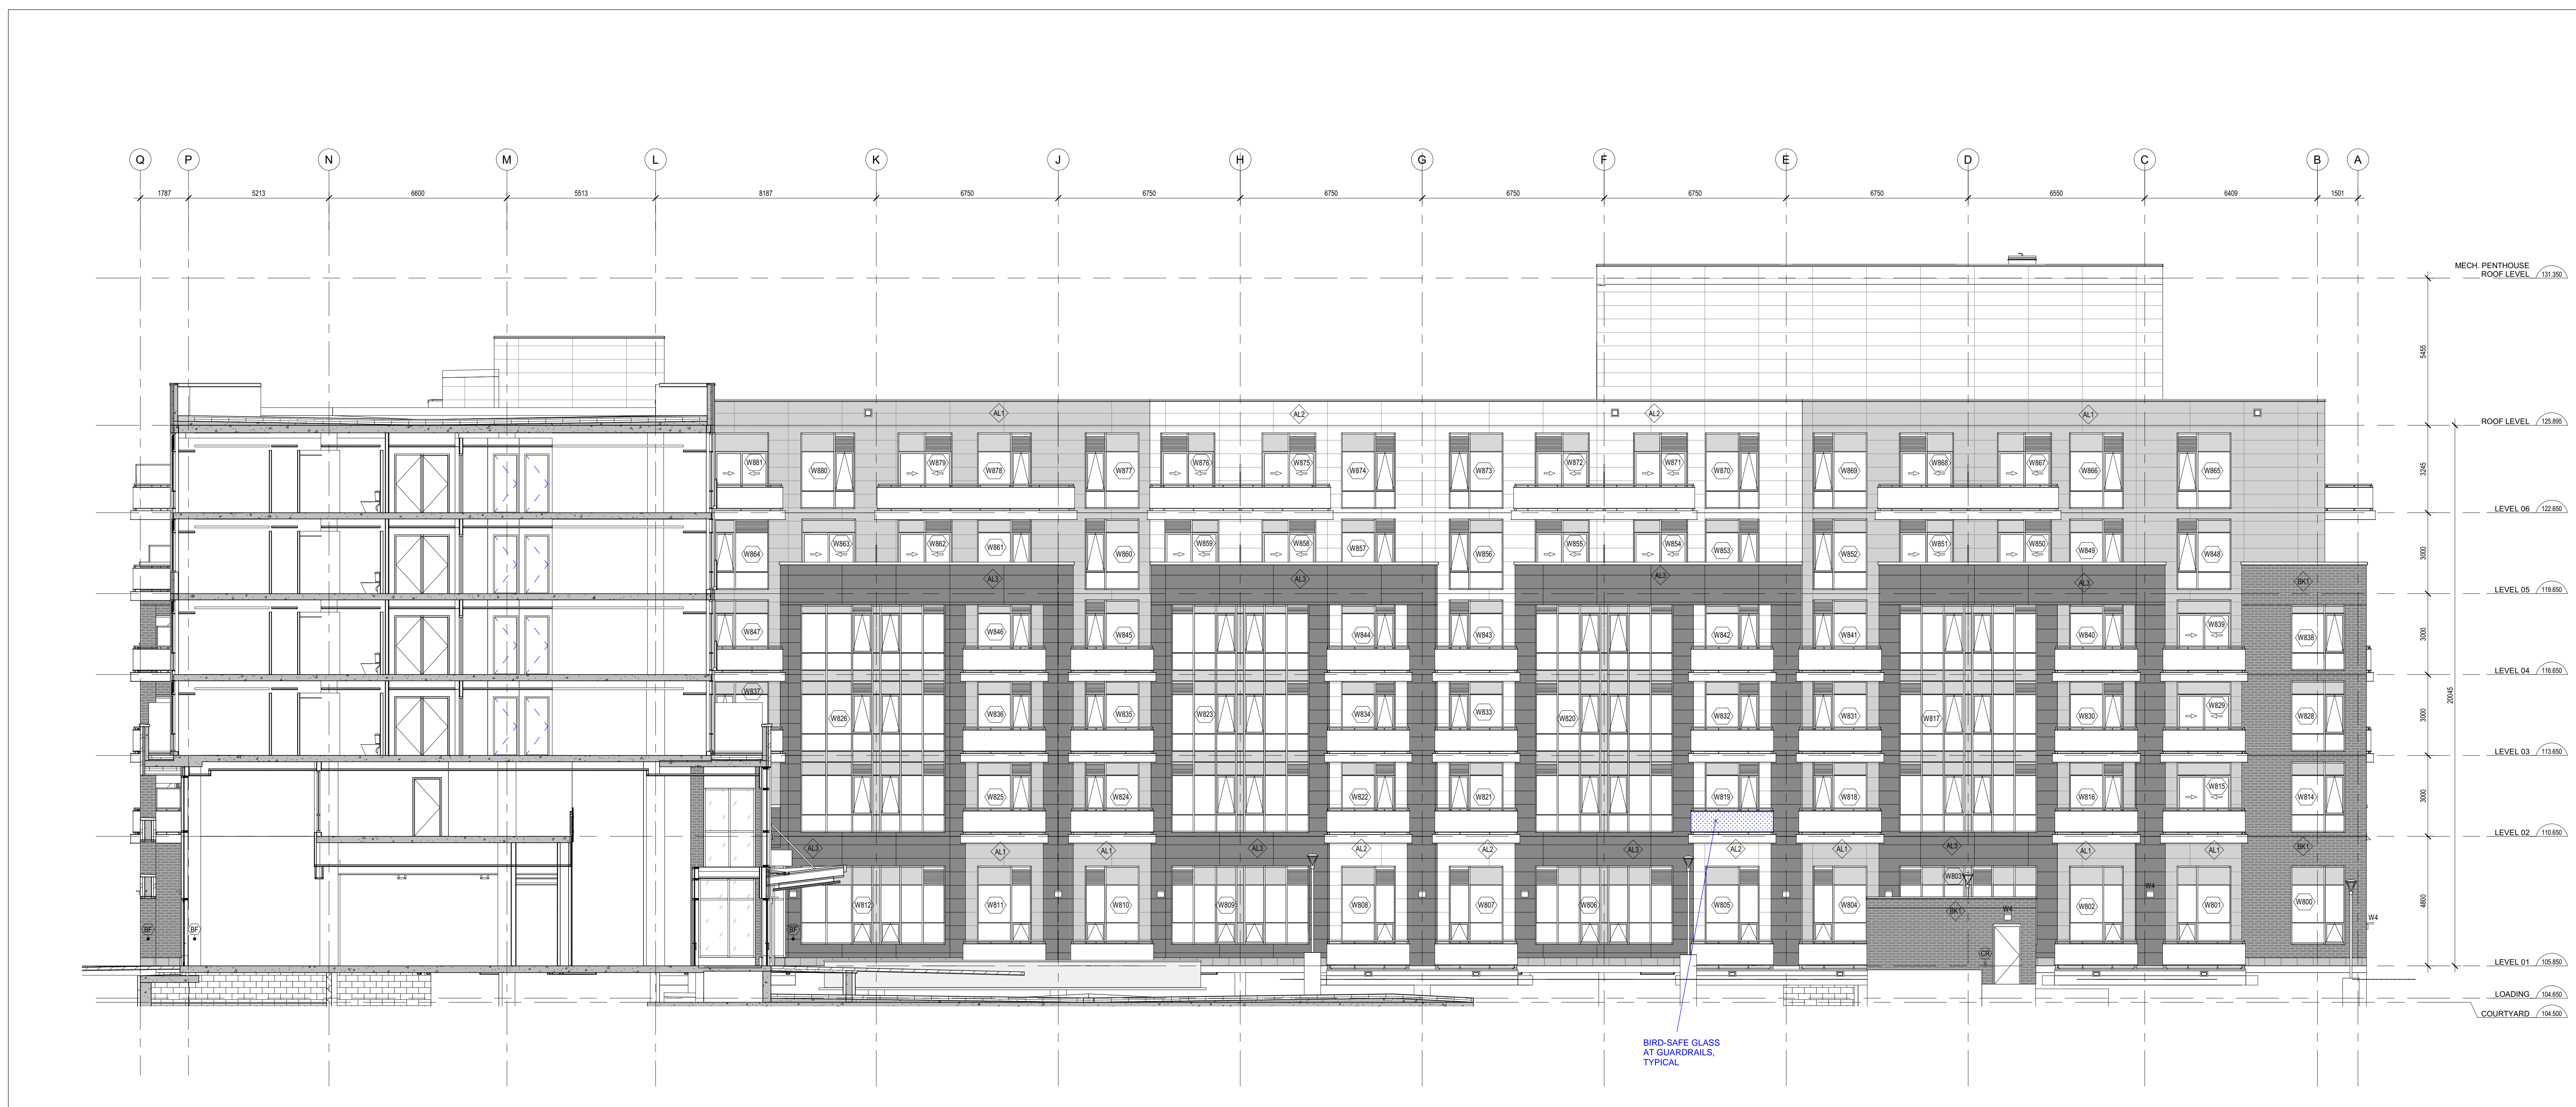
Q P N M L K J H G F E D C B A

1787 5213 6600 5513 8187 6750 6750 6750 6750 6750 6750 6550 6409 1501

MECH. PENTHOUSE ROOF LEVEL 131.350

ROOF LEVEL 125.895

LEVEL 06 122.650

LEVEL 05 119.650

LEVEL 04 116.650

LEVEL 03 113.650

LEVEL 02 110.650

LEVEL 01 105.850

LOADING 104.850

COURTYARD 104.500

5455 3245 3000 3000 3000 3000 4800 20045

AL1 AL2 AL2 AL1 AL3 AL3 AL3 AL3 BK1 AL3 AL1 AL1 AL3 AL2 AL2 AL3 AL2 AL1 AL3 AL1 AL1 BK1 BK1 BF BF BF CR

W881 W880 W879 W878 W877 W876 W875 W874 W873 W872 W871 W870 W869 W868 W867 W866 W865

W864 W863 W862 W861 W860 W859 W858 W857 W856 W855 W854 W853 W852 W851 W850 W849 W848

W847 W846 W845 W844 W843 W842 W841 W840 W839 W838

W837 W826 W836 W835 W823 W834 W833 W820 W832 W831 W817 W830 W829 W828

W825 W824 W822 W821 W819 W818 W816 W815 W814

W812 W811 W810 W809 W808 W807 W806 W805 W804 W803 W802 W801 W800

W4 W4 W4

BIRD-SAFE GLASS AT GUARDRAILS, TYPICAL